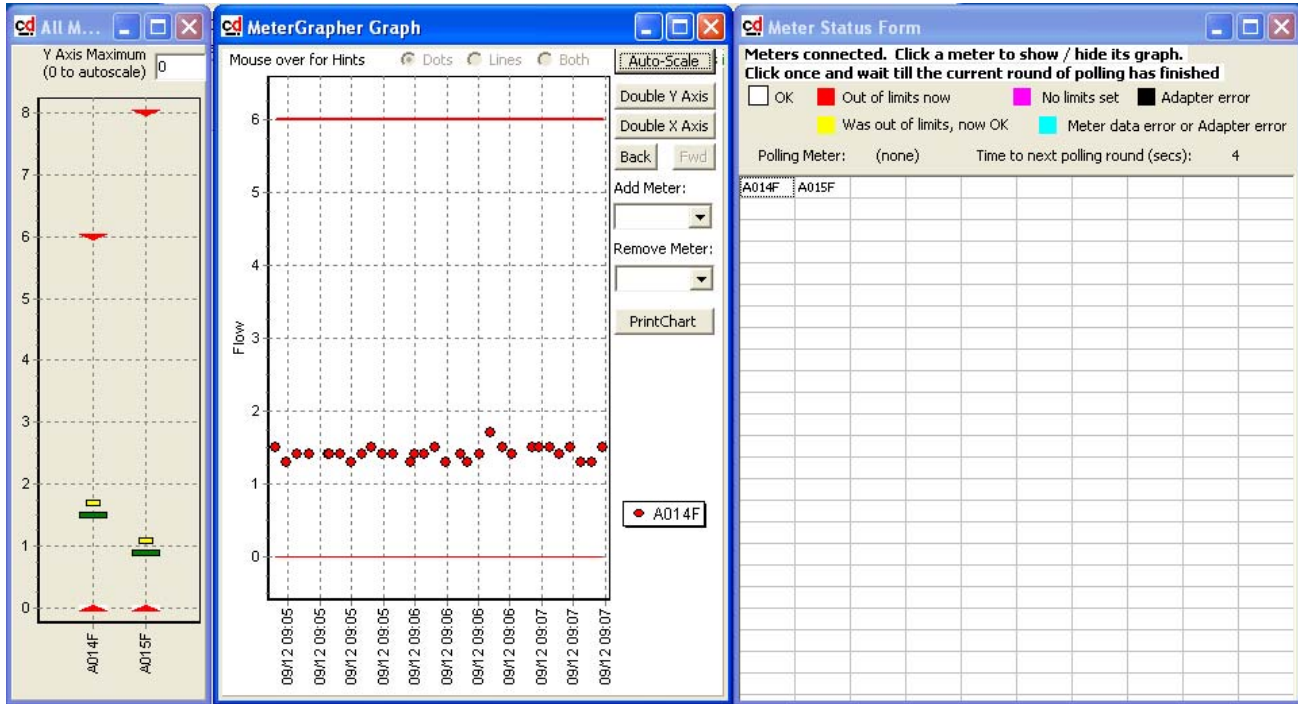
All M...

Y Axis Maximum (0 to autoscale) 0

8
7
6
5
4
3
2
1
0

A014F
A015F

MeterGrapher Graph

Mouse over for Hints
Dots
Lines
Both
Auto-Scale
Double Y Axis
Double X Axis
Back
Fwd
Add Meter:
Remove Meter:
PrintChart

6
5
4
3
2
1
0

Flow

A014F

09/12 09:05
09/12 09:05
09/12 09:05
09/12 09:05
09/12 09:05
09/12 09:06
09/12 09:06
09/12 09:06
09/12 09:06
09/12 09:07
09/12 09:07
09/12 09:07
09/12 09:07

Meter Status Form

Meters connected. Click a meter to show / hide its graph.
Click once and wait till the current round of polling has finished

OK
Out of limits now
No limits set
Adapter error
Was out of limits, now OK
Meter data error or Adapter error

Polling Meter: (none) Time to next polling round (secs): 4

A014F
A015F